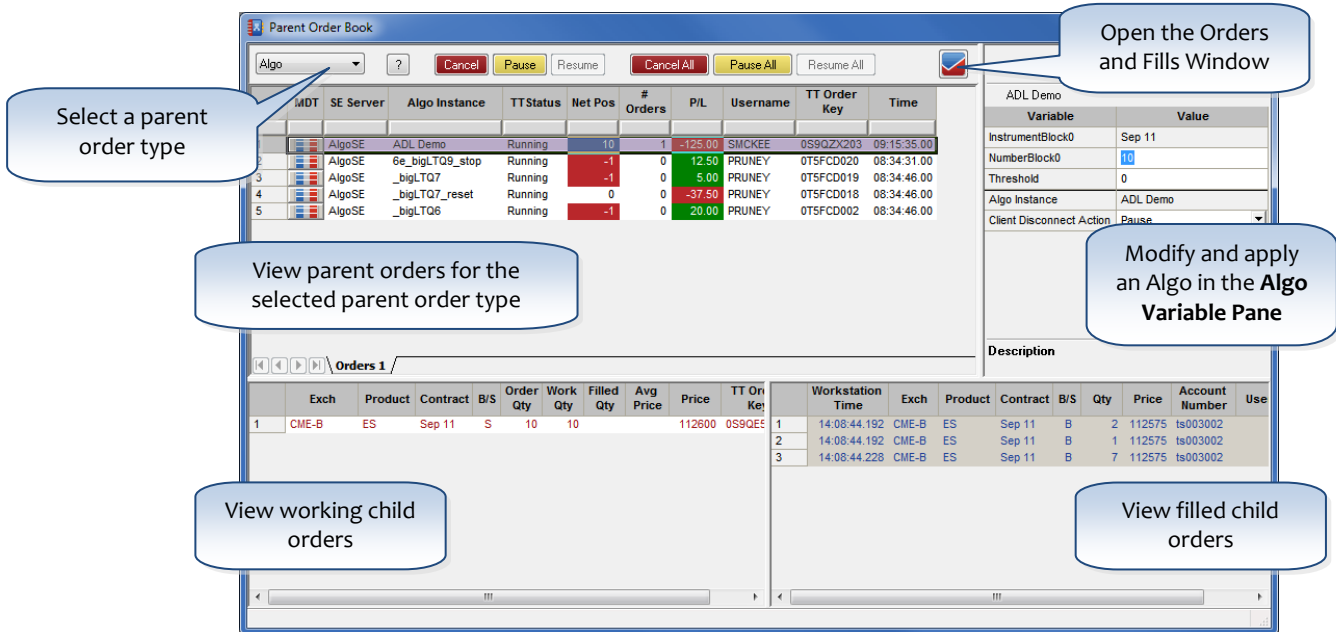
Parent Order Book

Algo ? Cancel Pause Resume Cancel All Pause All Resume All

Open the Orders and Fills Window

Select a parent order type

| | MDT | SE Server | Algo Instance | TTStatus | Net Pos | # Orders | P/L | Username | TT Order Key | Time |
|---|---|---|---|---|---|---|---|---|---|---|
| 1 | | AlgoSE | ADL Demo | Running | 10 | 1 | -125.00 | SMCKEE | 0S9QZX203 | 09:15:35.00 |
| 2 | | AlgoSE | 6e_bigLTQ9_stop | Running | -1 | 0 | 12.50 | PRUNEY | 0T5FCD020 | 08:34:31.00 |
| 3 | | AlgoSE | _bigLTQ7 | Running | -1 | 0 | 5.00 | PRUNEY | 0T5FCD019 | 08:34:46.00 |
| 4 | | AlgoSE | _bigLTQ7_reset | Running | 0 | 0 | -37.50 | PRUNEY | 0T5FCD018 | 08:34:46.00 |
| 5 | | AlgoSE | _bigLTQ6 | Running | -1 | 0 | 20.00 | PRUNEY | 0T5FCD002 | 08:34:46.00 |

ADL Demo

| Variable | Value |
|---|---|
| InstrumentBlock0 | Sep 11 |
| NumberBlock0 | 10 |
| Threshold | 0 |
| Algo Instance | ADL Demo |
| Client Disconnect Action | Pause |

Modify and apply an Algo in the **Algo Variable Pane**

View parent orders for the selected parent order type

Orders 1

Description

| | Exch | Product | Contract | B/S | Order Qty | Work Qty | Filled Qty | Avg Price | Price | TT Or Ke |
|---|---|---|---|---|---|---|---|---|---|---|
| 1 | CME-B | ES | Sep 11 | S | 10 | 10 | | | 112600 | 0S9QE5 |

| | Workstation Time | Exch | Product | Contract | B/S | Qty | Price | Account Number | Use |
|---|---|---|---|---|---|---|---|---|---|
| 1 | 14:08:44.192 | CME-B | ES | Sep 11 | B | 2 | 112575 | ts003002 | |
| 2 | 14:08:44.192 | CME-B | ES | Sep 11 | B | 1 | 112575 | ts003002 | |
| 3 | 14:08:44.228 | CME-B | ES | Sep 11 | B | 7 | 112575 | ts003002 | |

View working child orders

View filled child orders